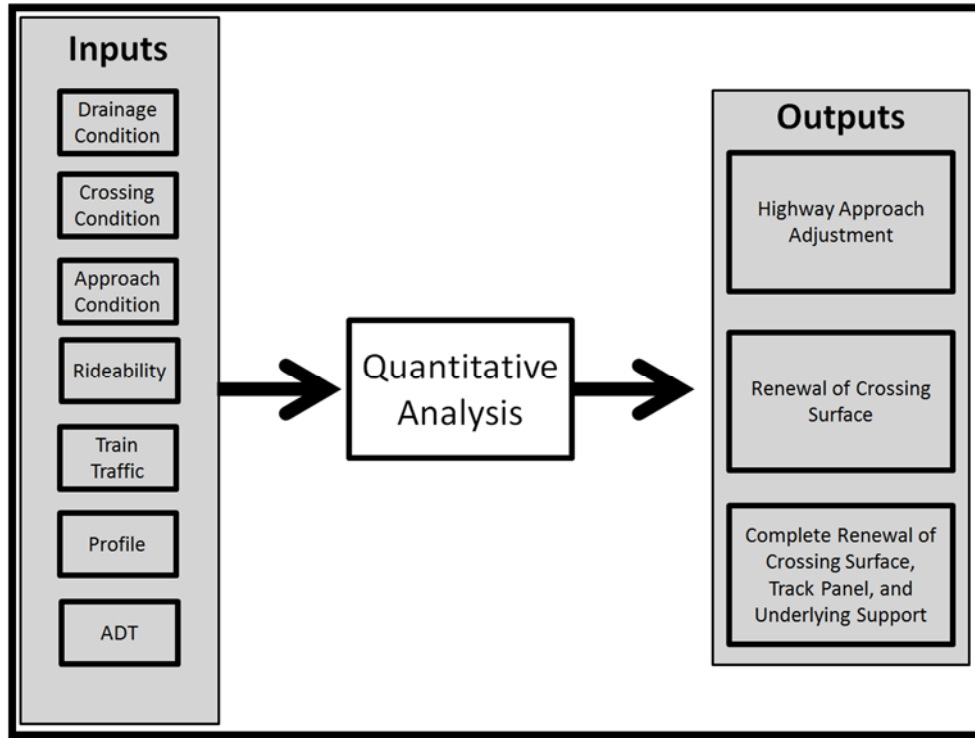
Inputs

Drainage Condition

Crossing Condition

Approach Condition

Rideability

Train Traffic

Profile

ADT

Quantitative Analysis

Outputs

Highway Approach Adjustment

Renewal of Crossing Surface

Complete Renewal of Crossing Surface, Track Panel, and Underlying Support